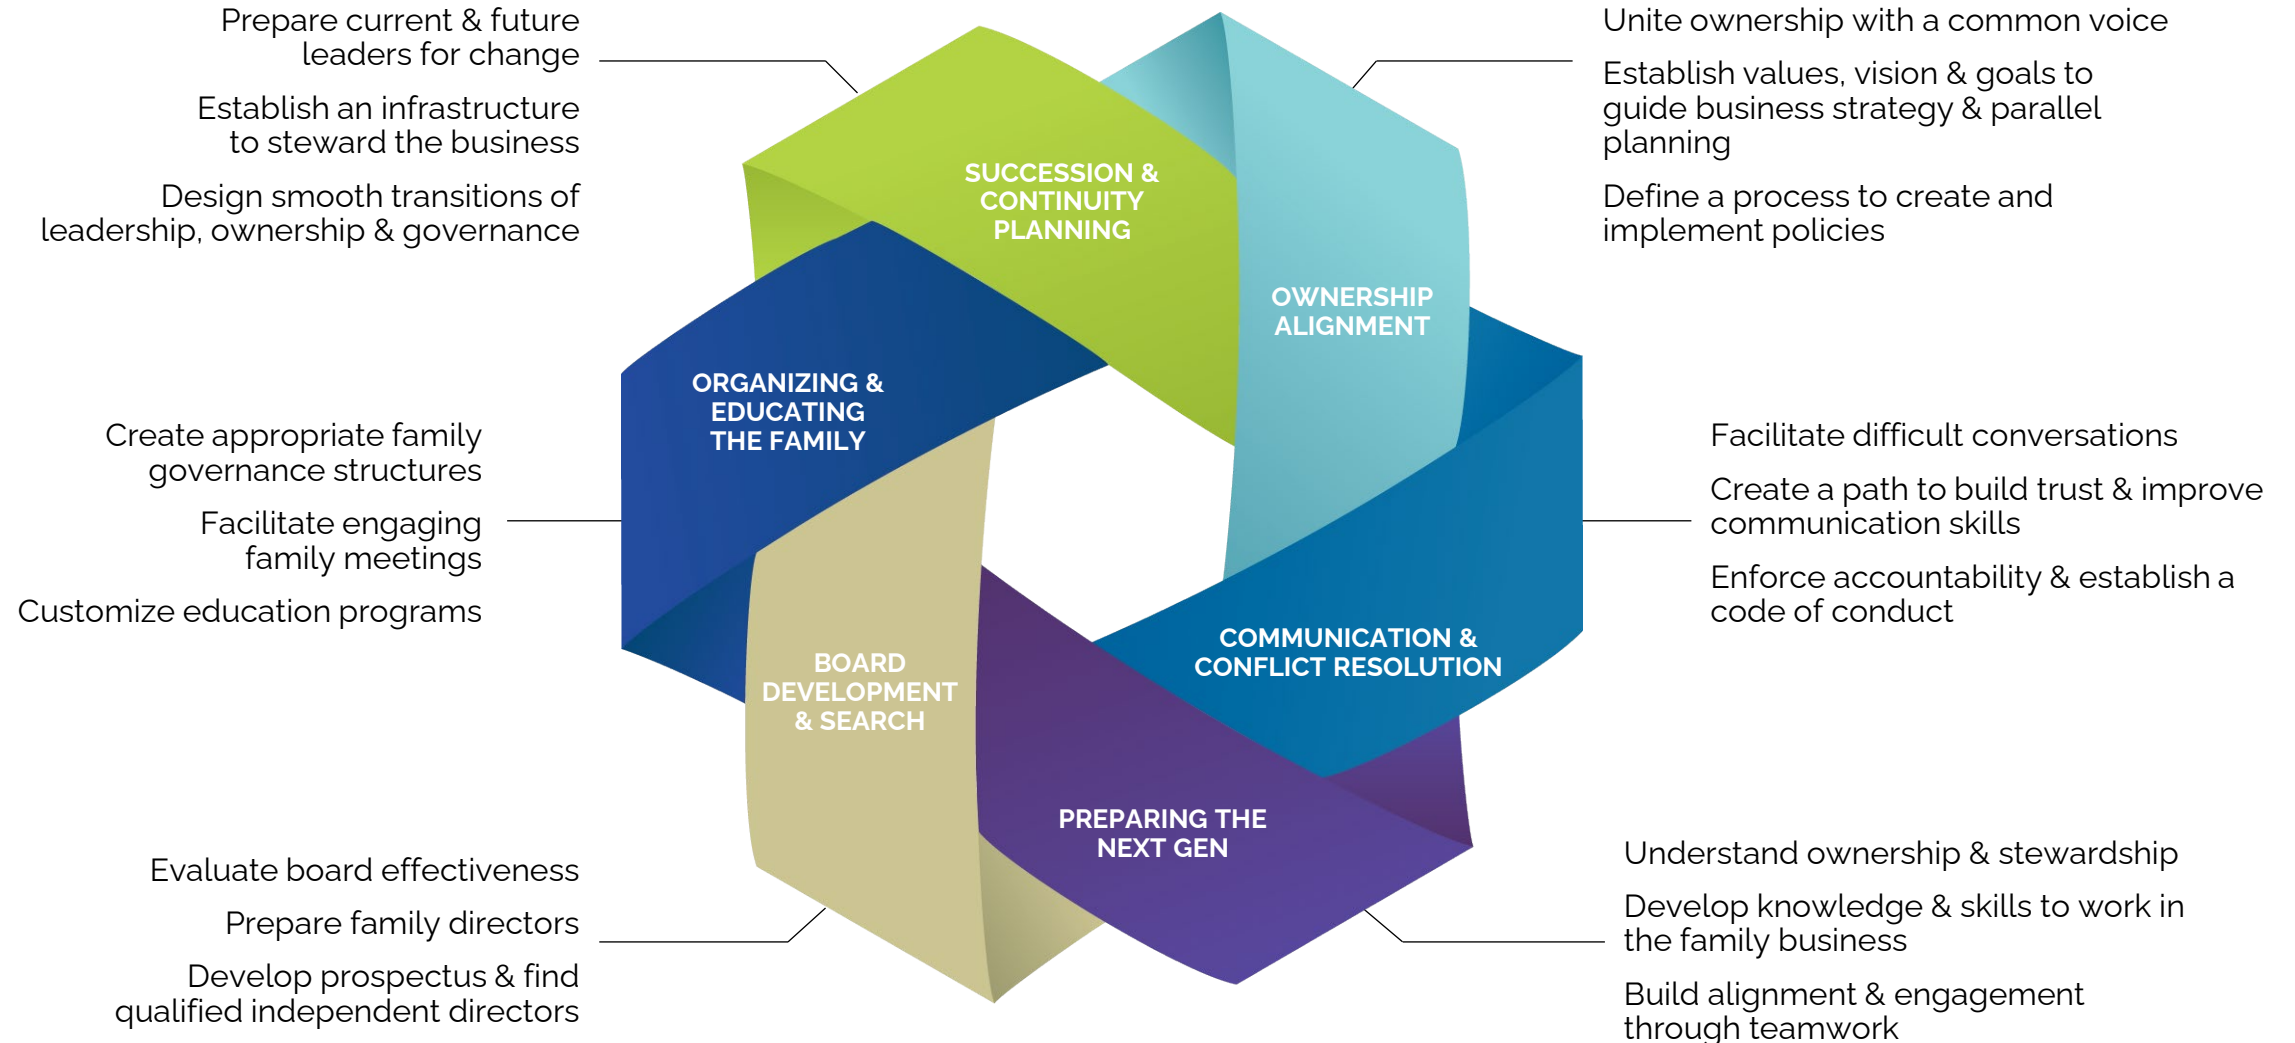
Prepare current & future leaders for change

Establish an infrastructure to steward the business

Design smooth transitions of leadership, ownership & governance

Unite ownership with a common voice

Establish values, vision & goals to guide business strategy & parallel planning

Define a process to create and implement policies

SUCCESSION & CONTINUITY PLANNING

OWNERSHIP ALIGNMENT

ORGANIZING & EDUCATING THE FAMILY

Create appropriate family governance structures

Facilitate engaging family meetings

Customize education programs

Facilitate difficult conversations

Create a path to build trust & improve communication skills

Enforce accountability & establish a code of conduct

COMMUNICATION & CONFLICT RESOLUTION

BOARD DEVELOPMENT & SEARCH

PREPARING THE NEXT GEN

Evaluate board effectiveness

Prepare family directors

Develop prospectus & find qualified independent directors

Understand ownership & stewardship

Develop knowledge & skills to work in the family business

Build alignment & engagement through teamwork